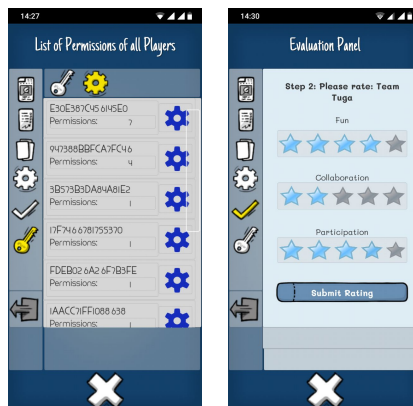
14:27

List of Permissions of all Players

E30E383C45 6I45E0
Permissions: 7

947388BBFCA7FC46
Permissions: 4

3B573B3DA8¼A8IE2
Permissions: 1

17F746678I755370
Permissions: 1

FDEB02 6A2 6F7B3FE
Permissions: 1

IAACC7IFFI088 638
Permissions:

14:30

Evaluation Panel

Step 2: Please rate: Team Tuga

Fun

Collaboration

Participation

Submit Rating